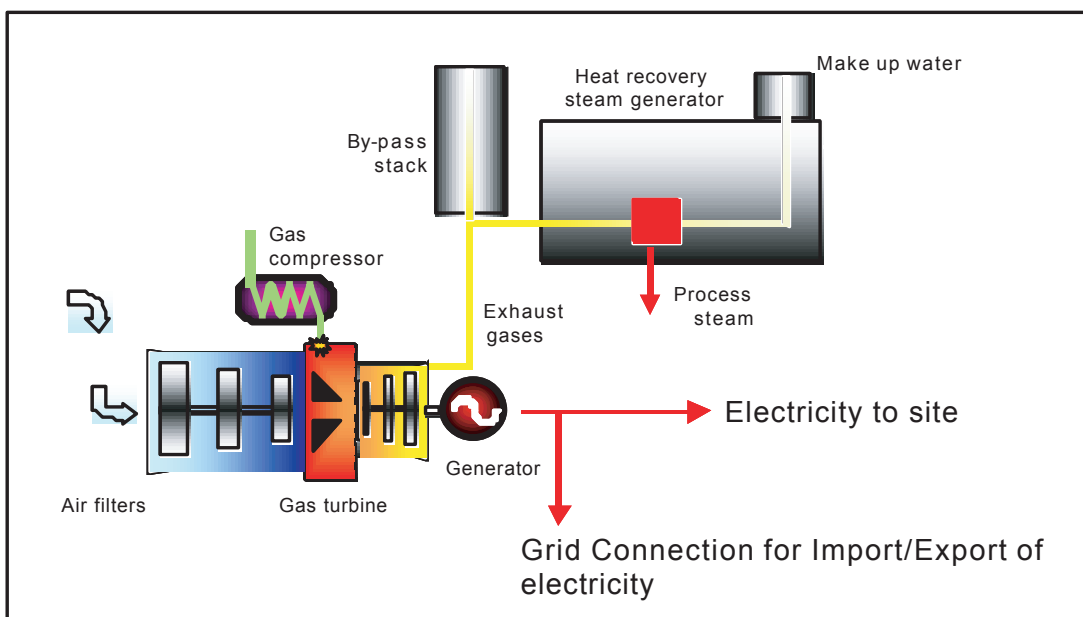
Heat recovery steam generator

Make up water

By-pass stack

Gas compressor

Exhaust gases

Process steam

Electricity to site

Generator

Air filters

Gas turbine

Grid Connection for Import/Export of electricity